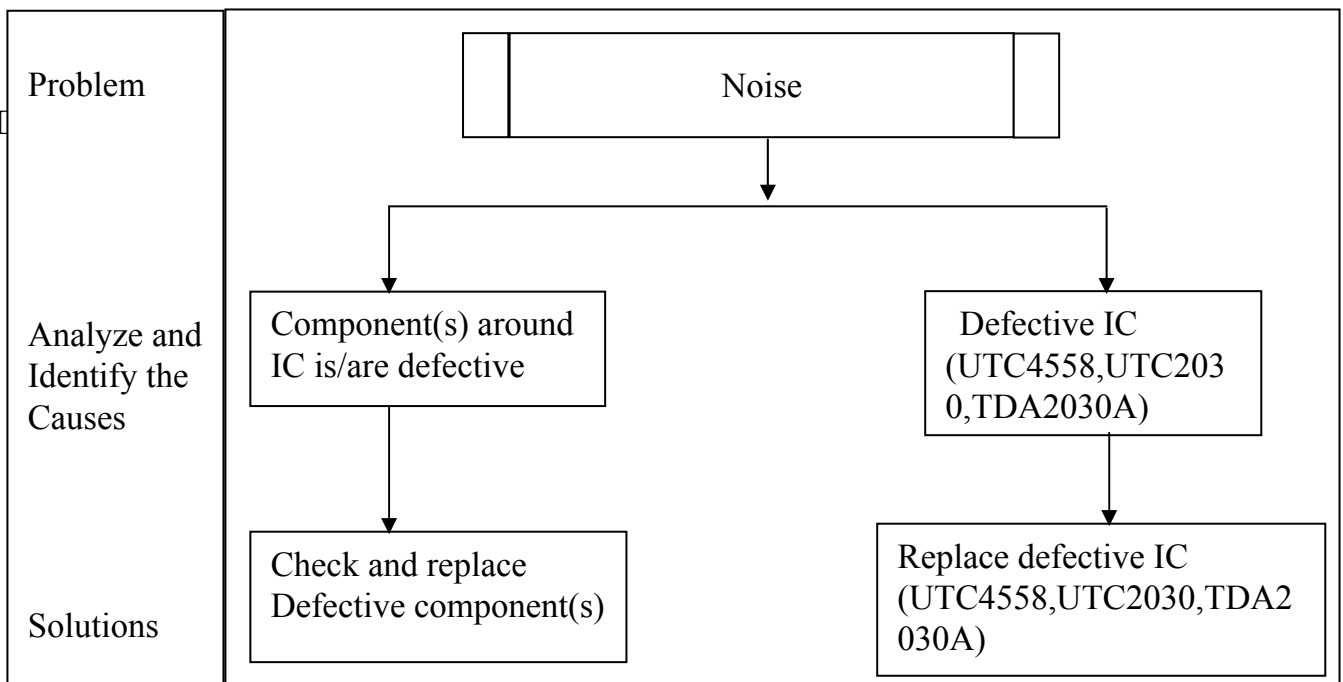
Problem

Noise

Analyze and Identify the Causes

Component(s) around IC is/are defective

Defective IC (UTC4558,UTC2030,TDA2030A)

Solutions

Check and replace Defective component(s)

Replace defective IC (UTC4558,UTC2030,TDA2030A)